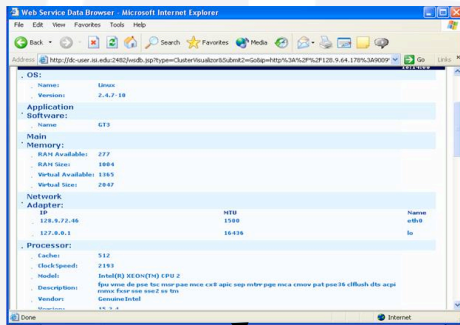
Web Service Data Browser - Microsoft Internet Explorer

File Edit View Favorites Tools Help

Back Search Favorites Media

Address http://dc-user.isi.edu:2482/wsdb.jsp?type=ClusterVisualizer&Submit2=Go&ip=http%3A%2F%2F128.9.64.178%3A9009 Go Links

OS:

Name: Linux

Version: 2.4.7-10

Application Software:

Name: GT3

Main Memory:

RAM Available: 277

RAM Size: 1004

Virtual Available: 1365

Virtual Size: 2047

Network Adapter:

| IP | MTU | Name |
|---|---|---|
| 128.9.72.46 | 1500 | eth0 |
| 127.0.0.1 | 16436 | lo |

Processor:

Cache: 512

ClockSpeed: 2193

Model: Intel(R) XEON(TM) CPU 2

Description: fpu vme de pse tsc msr pae mce cx8 apic sep mtrr pge mca cmov pat pse36 clflush dts acpi mmx fxsr sse sse2 ss ht m

Vendor: GenuineIntel

Version: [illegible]

Done Internet